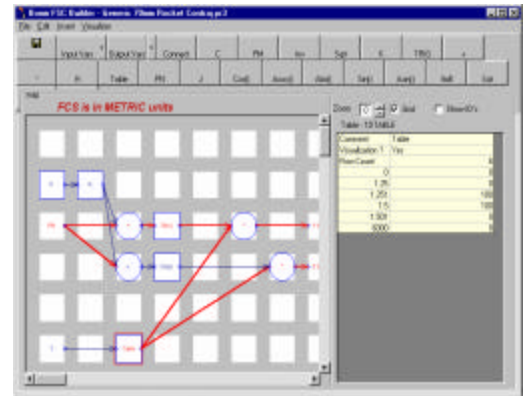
Beam FSC Builder - Generic 70mm Rocket Control.p3
File Edit Insert Visualize
Input Vars
Output Vars
Connect
C
PM
Inv
Sgn
K
TR(t)
+
-
In
Table
PR
J
Cos()
Acos()
Abs()
Tan()
Atan()
IfElse
Sat
FCS is in METRIC units
Zoom
Grid
Show ID's
Table - 13 TABLE
| Comment | Table |
|---|---|
| Visualization 1 | Yes |
| RowCount | 6 |
| 0 | 0 |
| 1.25 | 0 |
| 1.251 | 100 |
| 1.5 | 100 |
| 1.501 | 0 |
| 5000 | 0 |